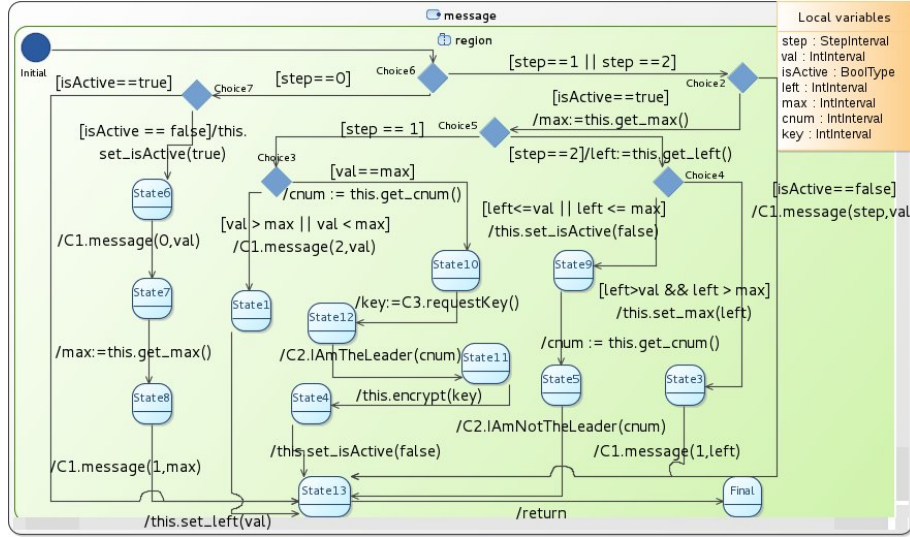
message

Local variables
step : StepInterval
val : IntInterval
isActive : BoolType
left : IntInterval
max : IntInterval
cnum : IntInterval
key : IntInterval

region

Initial

[isActive==true]

Choice7

[step==0]

Choice6

[step==1 || step ==2]

Choice2

[isActive==true]
/max:=this.get_max()

[isActive == false]/this.
set_isActive(true)

[step == 1]

Choice5

[step==2]/left:=this.get_left()

Choice3

[val==max]
/cnum := this.get_cnum()

Choice4

[isActive==false]
/C1.message(step,val

State6

[val > max || val < max]
/C1.message(2,val)

[left<=val || left <= max]
/this.set_isActive(false)

/C1.message(0,val)

State10

State9

State7

State1

/key:=C3.requestKey()

[left>val && left > max]
/this.set_max(left)

State12

/max:=this.get_max()

/C2.IAmTheLeader(cnum)

State11

/cnum := this.get_cnum()

/this.encrypt(key)

State5

State3

State8

State4

/C2.IAmNotTheLeader(cnum)

/this.set_isActive(false)

/C1.message(1,max)

/C1.message(1,left)

State13

Final

/this.set_left(val)

/return